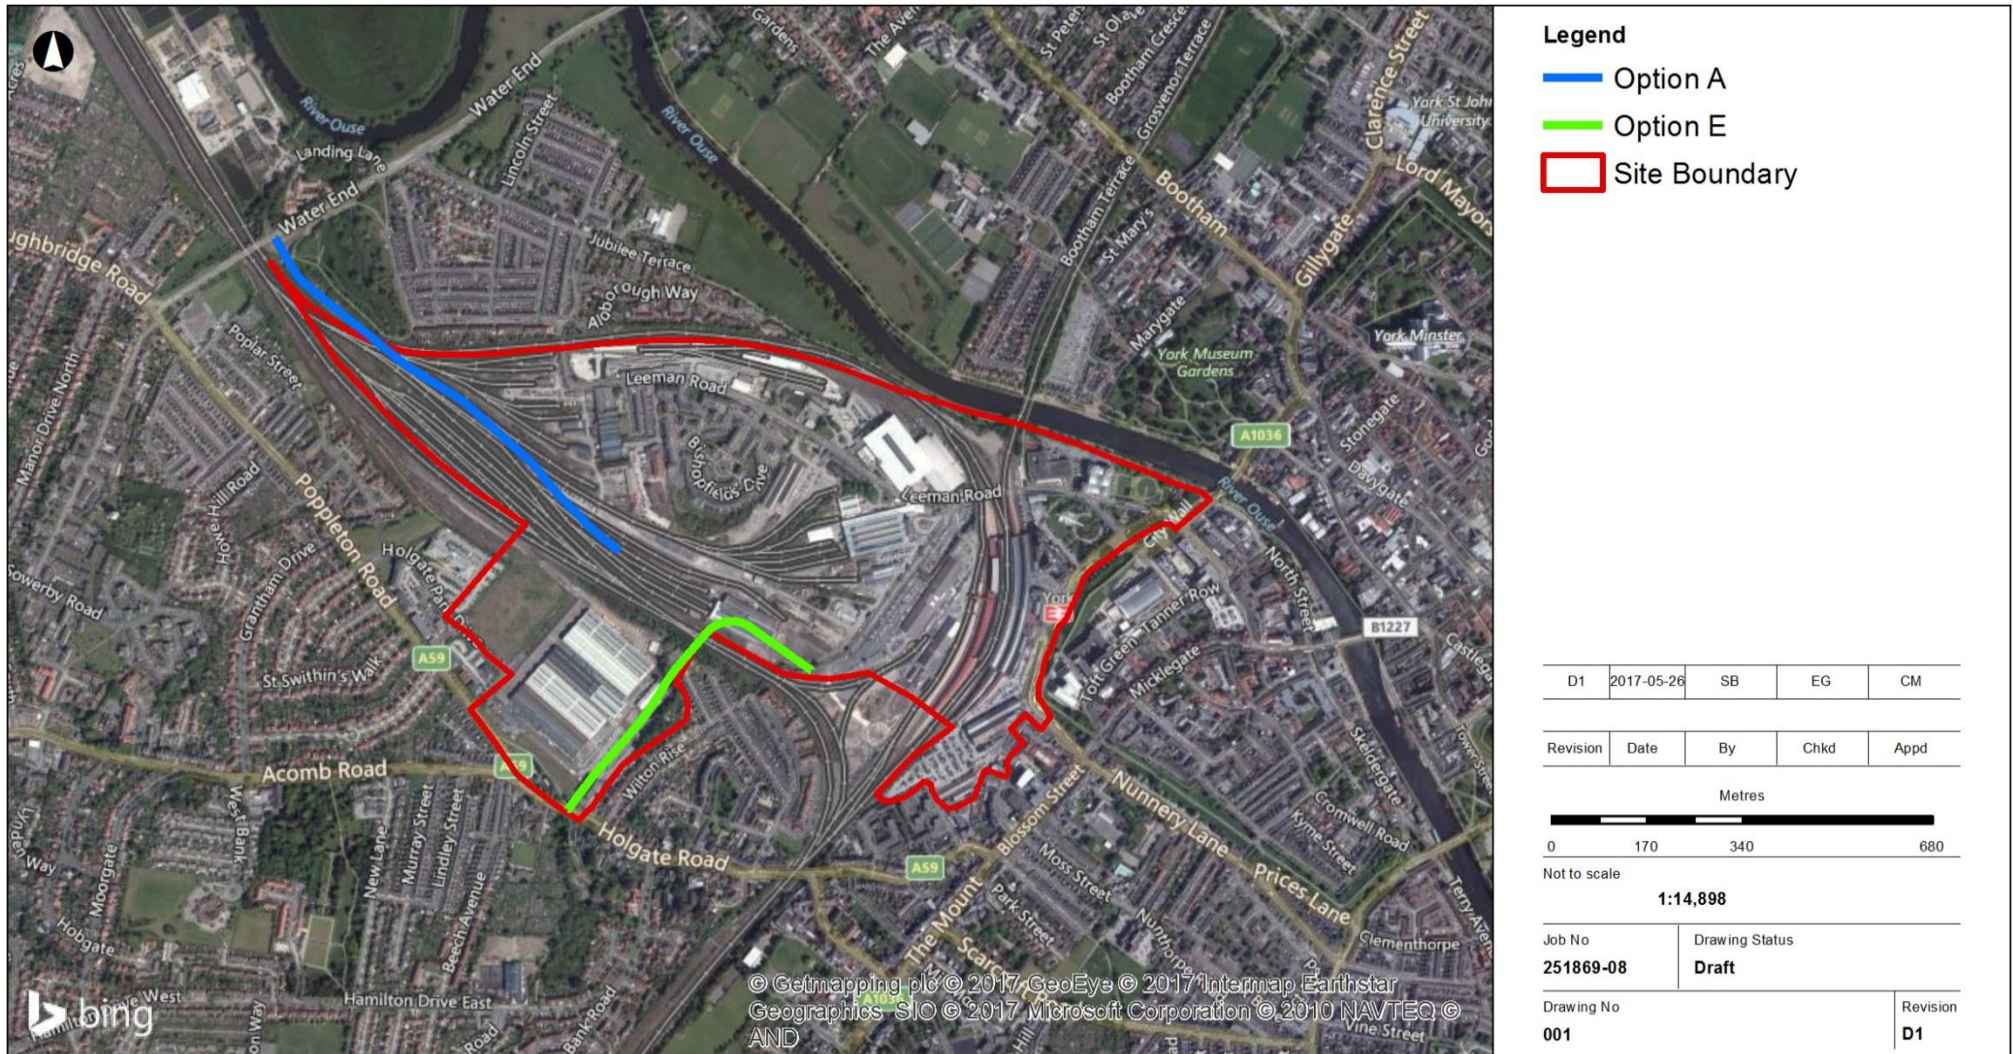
Legend
Option A
Option E
Site Boundary

Water End
River Ouse
Landing Lane
Water End
Lincoln Street
ghbridge Road
Jubilee Terrace
Albrough Way
Poplar Street
Leeman Road
Manor Drive North
Bishopfields Drive
Leeman Road
Poppleton Road
Howe Hill Road
Holgate Park
Grantham Drive
Sowerby Road
St Swithin's Walk
A59
Acomb Road
A59
West Bank
Wilton Rise
Holgate Road
A59
New Lane
Murray Street
Lindley Street
Moorgate
Hobgate
Beech Avenue
Hamilton Drive East
Hamilton Drive West
Bank Road
River Ouse
Gardens
The Avenue
St Peters
St Olave
Bootham Crescent
Grosvenor Terrace
Bootham Terrace
St Mary's
Bootham
Marygate
York Museum Gardens
Gillygate
Clarence Street
York St John University
Lord Mayors
York Minster
A1036
Stonegate
Davygate
River Ouse
City Wall
North Street
Tanner Row
Toft Green
Micklegate
B1227
Castlegate
Skeldergate
Cromwell Road
Kyme Street
Nunnery Lane
Prices Lane
Blossom Street
Moss Street
Park Street
The Mount
Scarcroft
Nunthorpe
Clementhorpe
Terry Avenue
Tower Street
Vine Street
A1036

© Getmapping plc © 2017 GeoEye © 2017 Intermap Earthstar Geographics SIO © 2017 Microsoft Corporation © 2010 NAVTEQ © AND
bing

| D1 | 2017-05-26 | SB | EG | CM |
|---|---|---|---|---|
| Revision | Date | By | Chkd | Appd |

Metres
0 170 340 680
Not to scale
1:14,898
Job No
251869-08
Drawing Status
Draft
Drawing No
001
Revision
D1